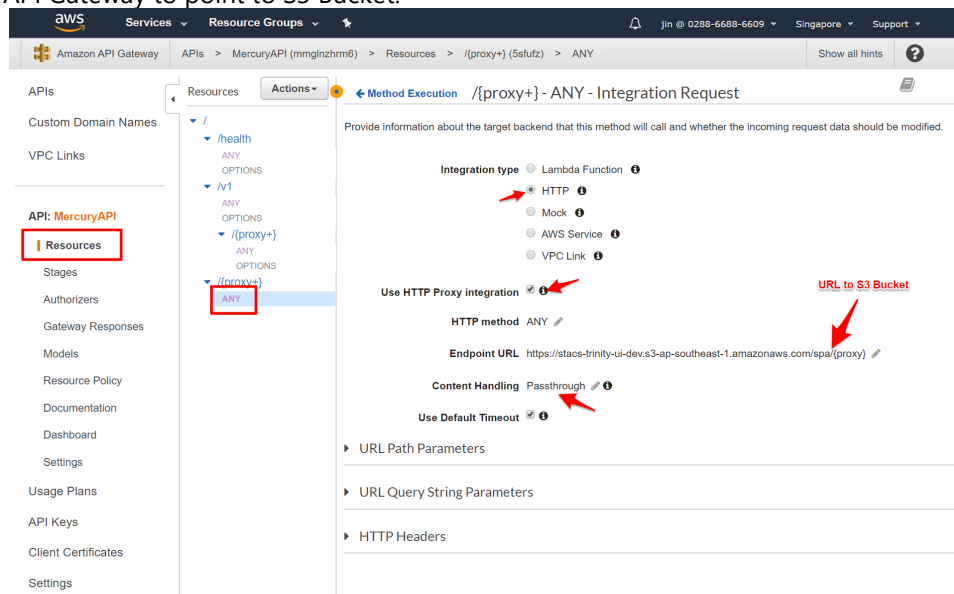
API Gateway to point to S3 Bucket:

aws Services Resource Groups jin @ 0288-6688-6609 Singapore Support

Amazon API Gateway APIs > MercuryAPI (mmglnzhrm6) > Resources > /{proxy+} (5sfufz) > ANY Show all hints

APIs
Custom Domain Names
VPC Links

API: MercuryAPI
Resources
Stages
Authorizers
Gateway Responses
Models
Resource Policy
Documentation
Dashboard
Settings
Usage Plans
API Keys
Client Certificates
Settings

Resources Actions

/
/health
ANY
OPTIONS
/v1
ANY
OPTIONS
/{proxy+}
ANY
OPTIONS
/{proxy+}
ANY

← Method Execution /{proxy+} - ANY - Integration Request

Provide information about the target backend that this method will call and whether the incoming request data should be modified.

Integration type Lambda Function
HTTP
Mock
AWS Service
VPC Link

Use HTTP Proxy integration

URL to S3 Bucket

HTTP method ANY

Endpoint URL https://stacs-trinity-ui-dev.s3-ap-southeast-1.amazonaws.com/spa/{proxy}

Content Handling Passthrough

Use Default Timeout

URL Path Parameters

URL Query String Parameters

HTTP Headers